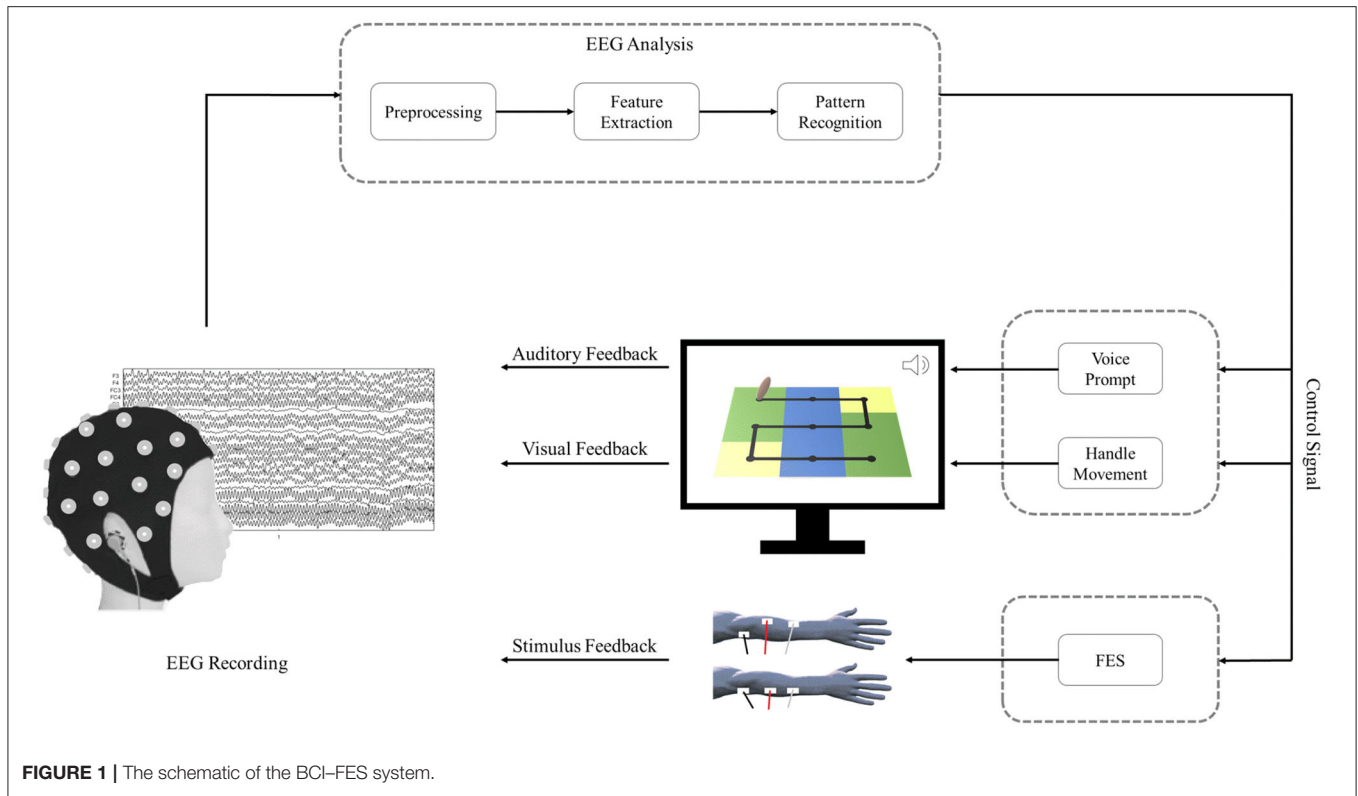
EEG Analysis

Preprocessing

Feature Extraction

Pattern Recognition

Control Signal

Auditory Feedback

Visual Feedback

Voice Prompt

Handle Movement

F3
F4
FC3
FC4

EEG Recording

Stimulus Feedback

FES

**FIGURE 1 |** The schematic of the BCI–FES system.